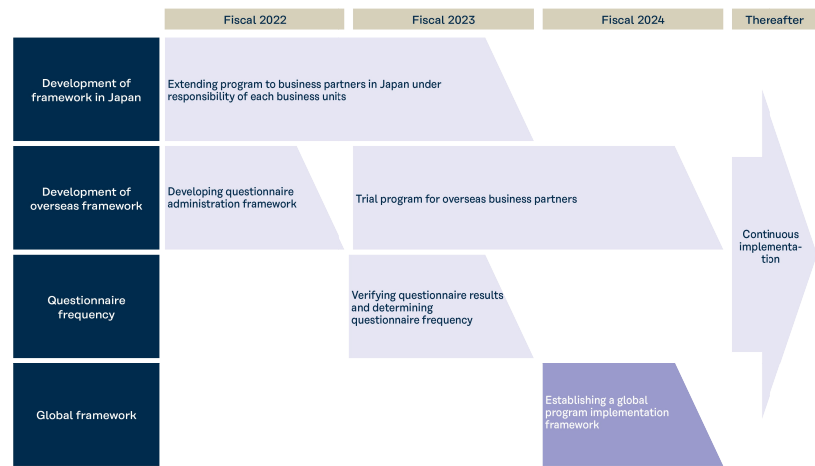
Fiscal 2022

Fiscal 2023

Fiscal 2024

Thereafter

Development of framework in Japan

Extending program to business partners in Japan under responsibility of each business units

Development of overseas framework

Developing questionnaire administration framework

Trial program for overseas business partners

Continuous implementation

Questionnaire frequency

Verifying questionnaire results and determining questionnaire frequency

Global framework

Establishing a global program implementation framework